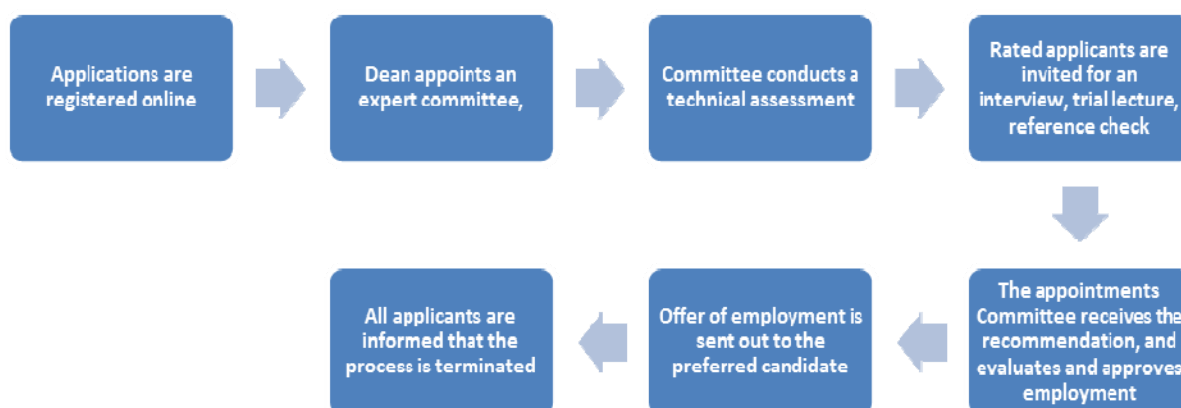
Applications are registered online

Dean appoints an expert committee,

Committee conducts a technical assessment

Rated applicants are invited for an interview, trial lecture, reference check

The appointments Committee receives the recommendation, and evaluates and approves employment

Offer of employment is sent out to the preferred candidate

All applicants are informed that the process is terminated